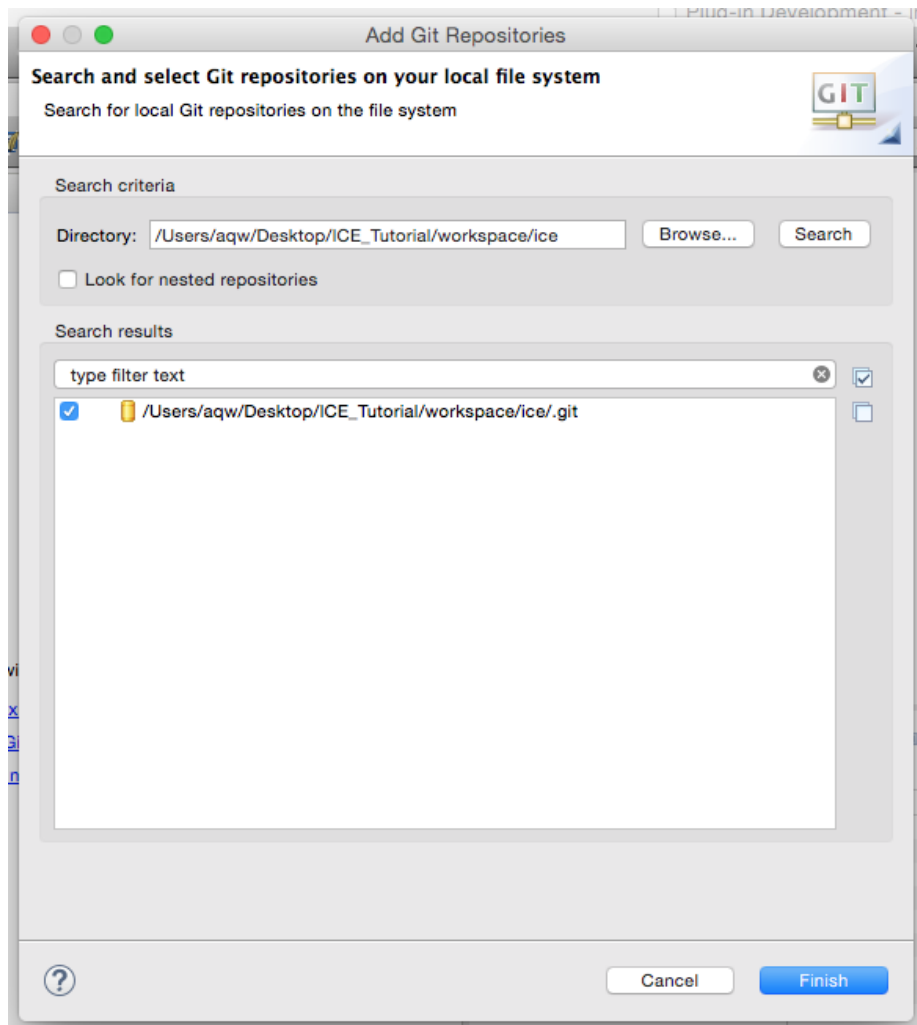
Plug-in Development - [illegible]

Add Git Repositories

Search and select Git repositories on your local file system

Search for local Git repositories on the file system

GIT

Search criteria

Directory: /Users/aqw/Desktop/ICE_Tutorial/workspace/ice

Browse...

Search

Look for nested repositories

Search results

type filter text

/Users/aqw/Desktop/ICE_Tutorial/workspace/ice/.git

Cancel

Finish